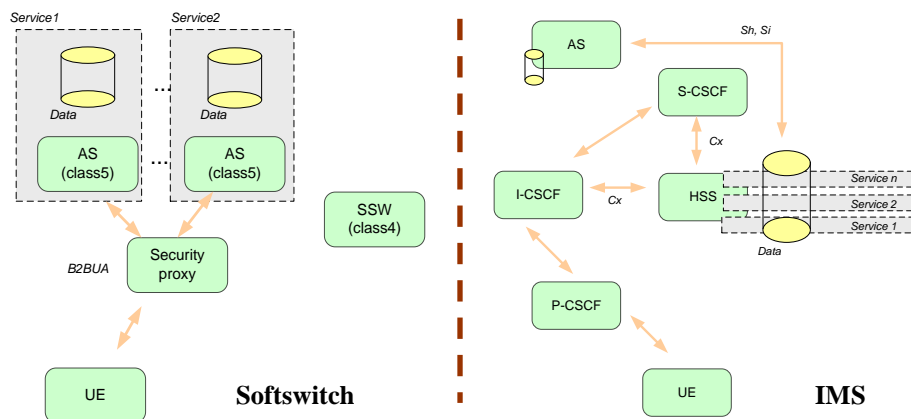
Service1

Data

AS
(class5)

...

...

Service2

Data

AS
(class5)

B2BUA

Security
proxy

SSW
(class4)

UE

Softswitch

AS

Sh, Si

S-CSCF

Cx

I-CSCF

Cx

HSS

Service n

Service 2

Service 1

Data

P-CSCF

UE

IMS